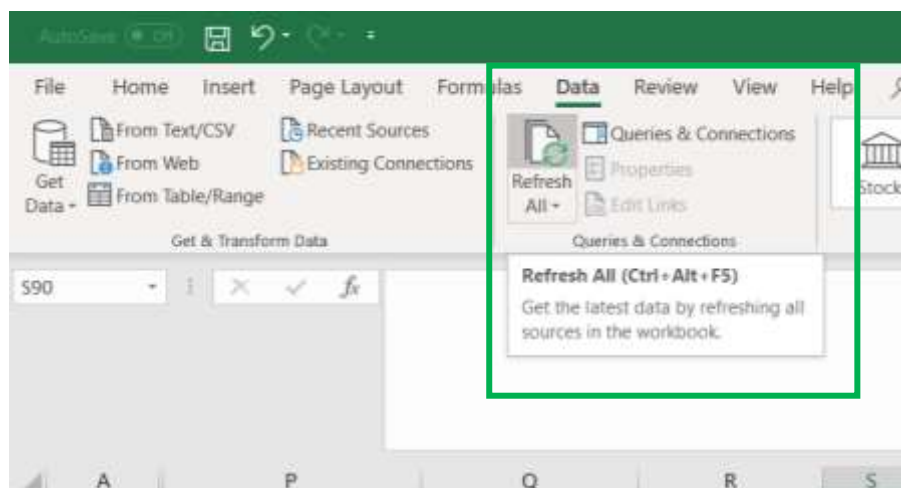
AutoSave Off

File Home Insert Page Layout Formulas Data Review View Help

Get Data From Text/CSV From Web From Table/Range Recent Sources Existing Connections

Get & Transform Data

Refresh All Queries & Connections Properties Edit Links

Queries & Connections

Stock

S90

$f_x$

Refresh All (Ctrl+Alt+F5)

Get the latest data by refreshing all sources in the workbook.

A P Q R S